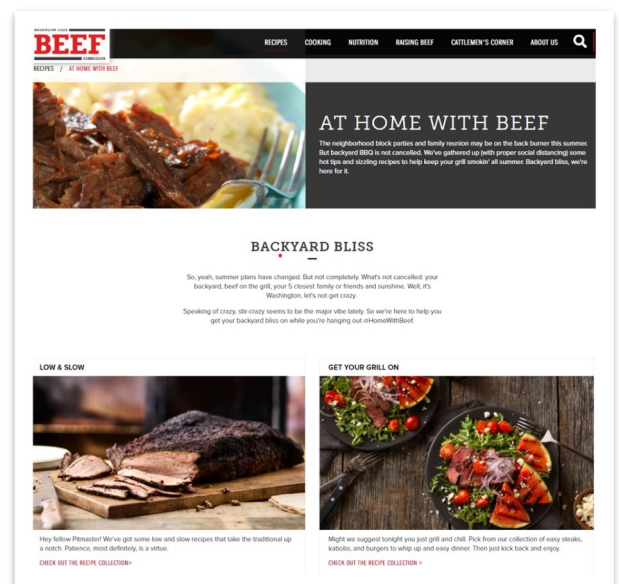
WASHINGTON STATE BEEF COMMISSION

RECIPES COOKING NUTRITION RAISING BEEF CATTLEMEN'S CORNER ABOUT US

RECIPES / AT HOME WITH BEEF

AT HOME WITH BEEF

The neighborhood block parties and family reunion may be on the back burner this summer. But backyard BBQ is not cancelled. We've gathered up (with proper social distancing) some hot tips and sizzling recipes to help keep your grill smokin' all summer. Backyard bliss, we're here for it.

BACKYARD BLISS

So, yeah, summer plans have changed. But not completely. What's not cancelled: your backyard, beef on the grill, your 5 closest family or friends and sunshine. Well, it's Washington, let's not get crazy.

Speaking of crazy, stir-crazy seems to be the major vibe lately. So we're here to help you get your backyard bliss on while you're hanging out #HomeWithBeef.

LOW & SLOW

Hey fellow Pitmaster! We've got some low and slow recipes that take the traditional up a notch. Patience, most definitely, is a virtue.

CHECK OUT THE RECIPE COLLECTION >

GET YOUR GRILL ON

Might we suggest tonight you just grill and chill. Pick from our collection of easy steaks, kabobs, and burgers to whip up and easy dinner. Then just kick back and enjoy.

CHECK OUT THE RECIPE COLLECTION >